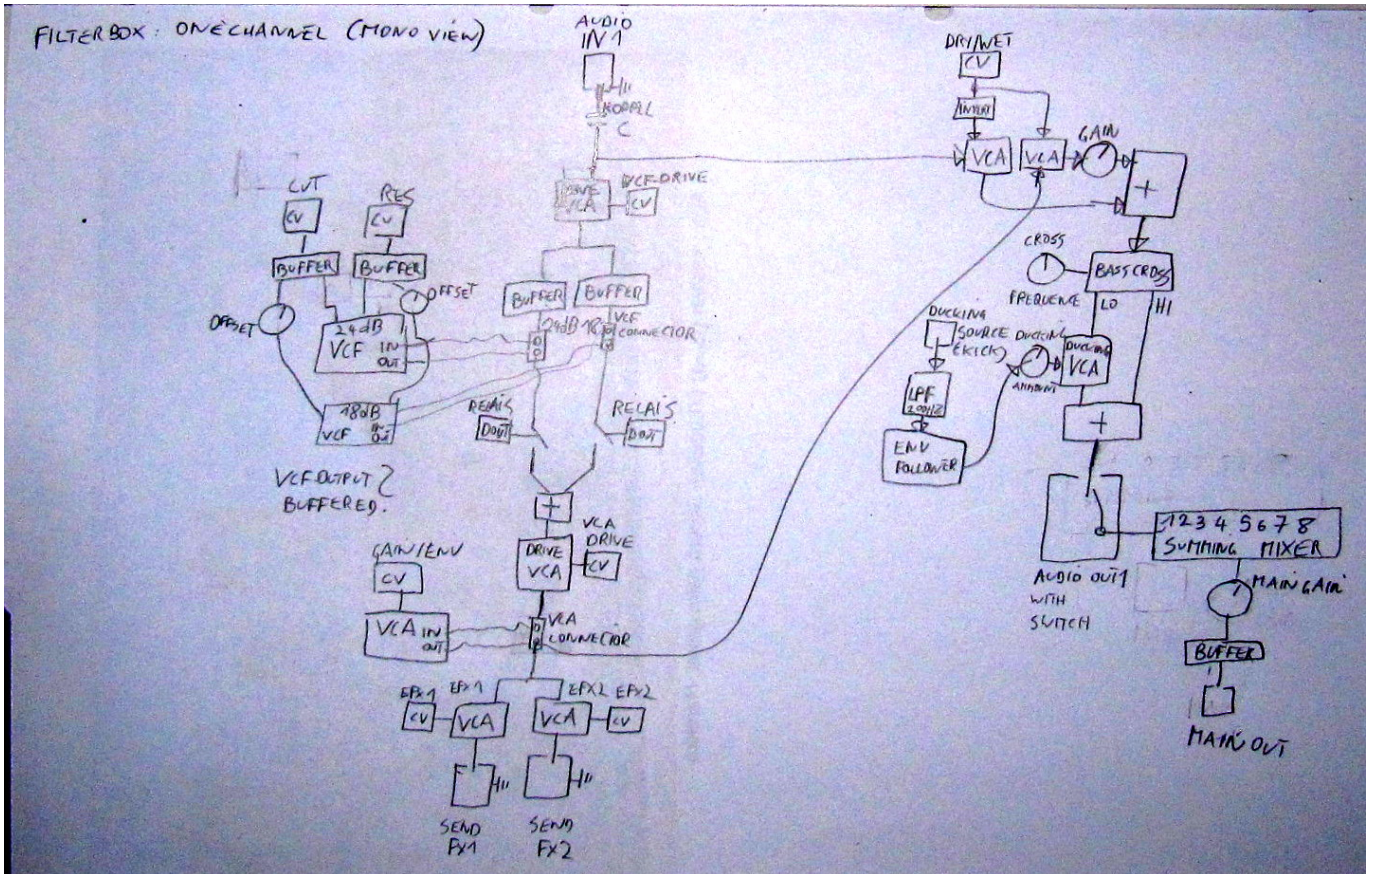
FILTERBOX: ONE CHANNEL (MONO VIEW)

AUDIO
IN 1

KOPPEL
C

DRIVE
VCA

VCF-DRIVE
CV

BUFFER
BUFFER

24dB
18dB

VCF
CONNECTOR

CUT
CV

RES
CV

BUFFER
BUFFER

OFFSET
OFFSET

24dB
VCF
IN
OUT

18dB
VCF
IN
OUT

RELAIS
DOUT

RELAIS
DOUT

VCF OUTPUT ?
BUFFERED.

+

DRIVE
VCA

VCA
DRIVE
CV

GAIN/ENV
CV

VCA
IN
OUT

VCA
CONNECTOR

EFX1
CV

EFX1
VCA

VCA

EFX2
EFX2
CV

SEND
FX1

SEND
FX2

DRY/WET
CV

INVERT

VCA
VCA

GAIN

+

CROSS

FREQUENZ

BASSCROSS
LO
HI

DUCKING
SOURCE
EKICK

DUCKING
AMOUNT

DUCKING
VCA

LPF
200Hz

ENV
FOLLOWER

+

1 2 3 4 5 6 7 8
SUMMING MIXER

AUDIO OUT 1
WITH
SWITCH

MAIN GAIN

BUFFER

MAIN OUT